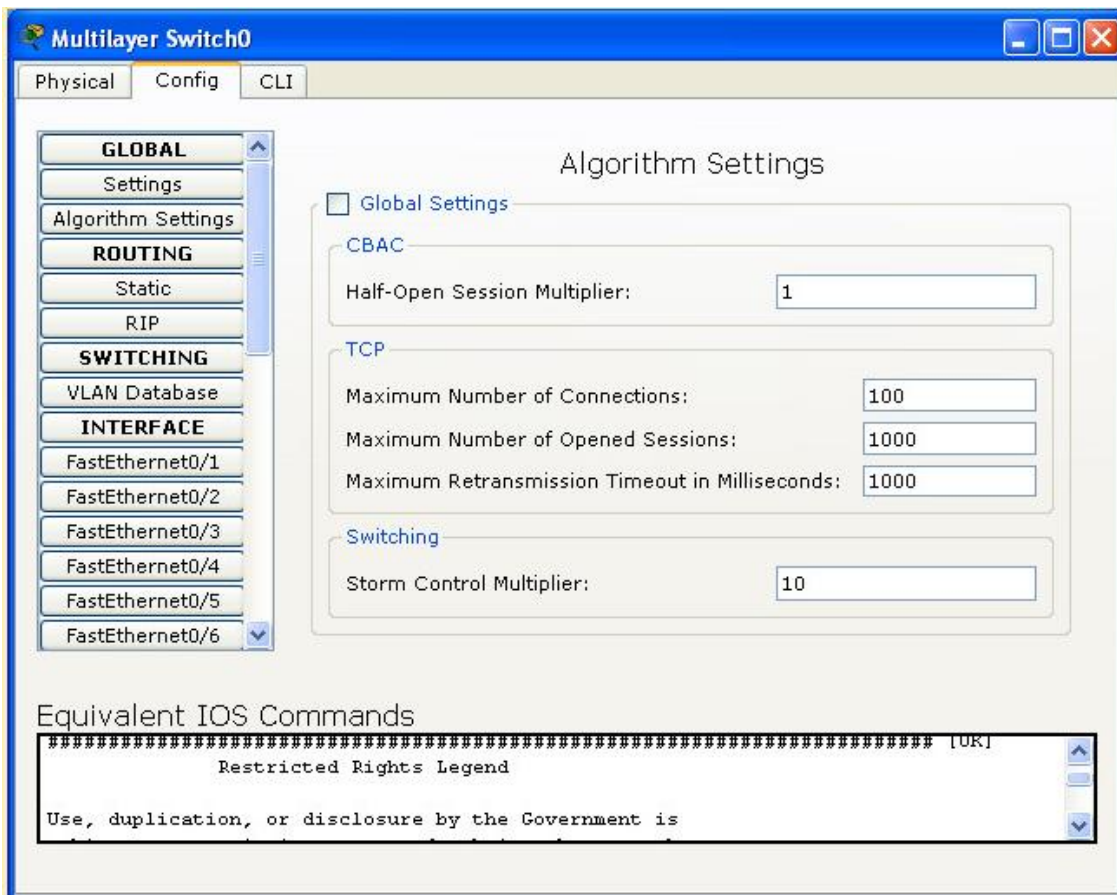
Multilayer Switch0

Physical Config CLI

GLOBAL
Settings
Algorithm Settings
ROUTING
Static
RIP
SWITCHING
VLAN Database
INTERFACE
FastEthernet0/1
FastEthernet0/2
FastEthernet0/3
FastEthernet0/4
FastEthernet0/5
FastEthernet0/6

Algorithm Settings

Global Settings

CBAC

Half-Open Session Multiplier: 1

TCP

Maximum Number of Connections: 100

Maximum Number of Opened Sessions: 1000

Maximum Retransmission Timeout in Milliseconds: 1000

Switching

Storm Control Multiplier: 10

Equivalent IOS Commands

########################################################################## [OK]

Restricted Rights Legend

Use, duplication, or disclosure by the Government is
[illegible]